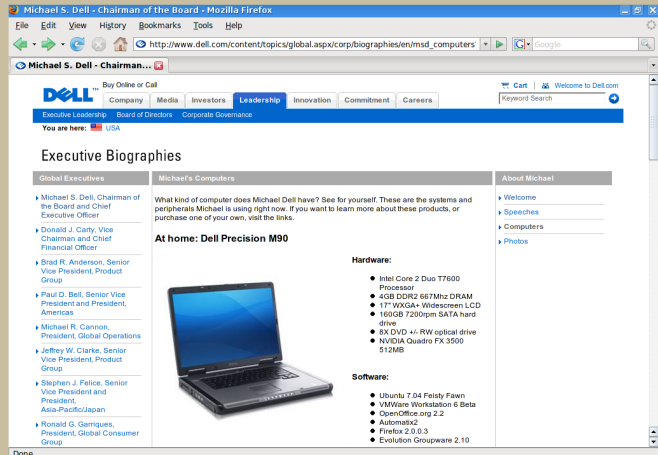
Michael S. Dell - Chairman of the Board - Mozilla Firefox

File Edit View History Bookmarks Tools Help

http://www.dell.com/content/topics/global.aspx/corp/biographies/en/msd_computers

Google

Michael S. Dell - Chairman...

DELL

Buy Online or Call

Company Media Investors Leadership Innovation Commitment Careers

Cart | Welcome to Dell.com

Keyword Search

Executive Leadership Board of Directors Corporate Governance

You are here: USA

Executive Biographies

Global Executives

Michael S. Dell, Chairman of the Board and Chief Executive Officer

Donald J. Carty, Vice Chairman and Chief Financial Officer

Brad R. Anderson, Senior Vice President, Product Group

Paul D. Bell, Senior Vice President and President, Americas

Michael R. Cannon, President, Global Operations

Jeffrey W. Clarke, Senior Vice President, Product Group

Stephen J. Felice, Senior Vice President and President, Asia-Pacific/Japan

Ronald G. Garriques, President, Global Consumer Group

Michael's Computers

What kind of computer does Michael Dell have? See for yourself. These are the systems and peripherals Michael is using right now. If you want to learn more about these products, or purchase one of your own, visit the links.

At home: Dell Precision M90

Hardware:

- Intel Core 2 Duo T7600 Processor
- 4GB DDR2 667Mhz DRAM
- 17" WXGA+ Widescreen LCD
- 160GB 7200rpm SATA hard drive
- 8X DVD +/- RW optical drive
- NVIDIA Quadro FX 3500 512MB

Software:

- Ubuntu 7.04 Feisty Fawn
- VMWare Workstation 6 Beta
- OpenOffice.org 2.2
- Automatix2
- Firefox 2.0.0.3
- Evolution Groupware 2.10

About Michael

Welcome

Speeches

Computers

Photos

Done